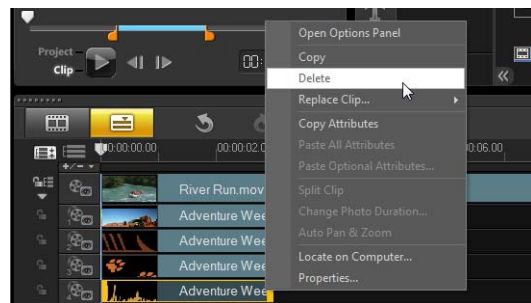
Project
Clip
00:
Open Options Panel
Copy
Delete
Replace Clip...
Copy Attributes
Paste All Attributes
Paste Optional Attributes...
Split Clip
Change Photo Duration...
Auto Pan & Zoom
Locate on Computer...
Properties...
0:00:00.00
00:00:02.
06.00
River Run.mov
Adventure Wee
Adventure Wee
Adventure Wee
Adventure Wee